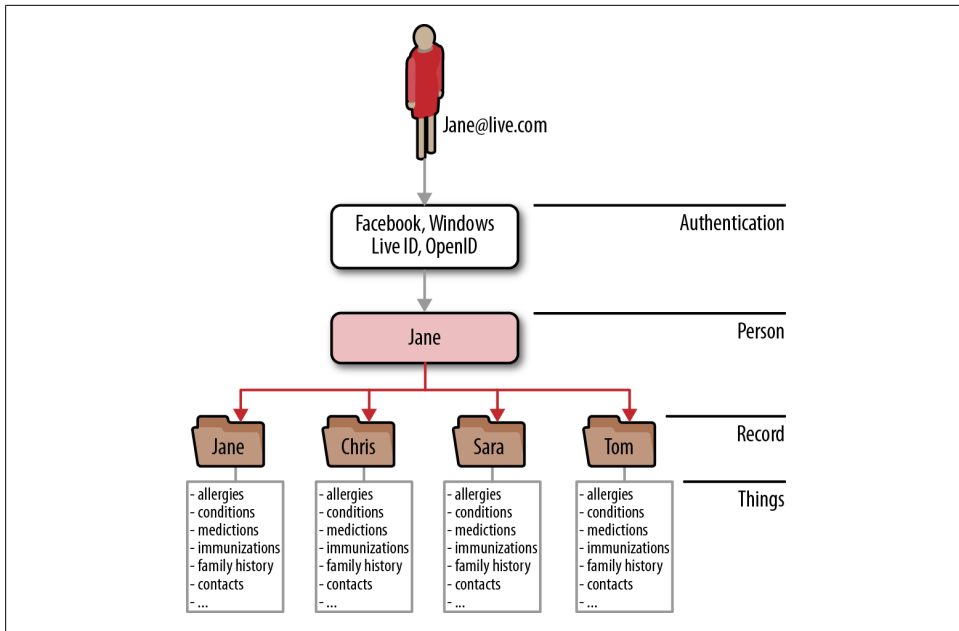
Jane@live.com

Facebook, Windows Live ID, OpenID

Authentication

Jane

Person

Jane

Chris

Sara

Tom

Record

Things

- allergies
- conditions
- medictions
- immunizations
- family history
- contacts
- ...

- allergies
- conditions
- medictions
- immunizations
- family history
- contacts
- ...

- allergies
- conditions
- medictions
- immunizations
- family history
- contacts
- ...

- allergies
- conditions
- medictions
- immunizations
- family history
- contacts
- ...